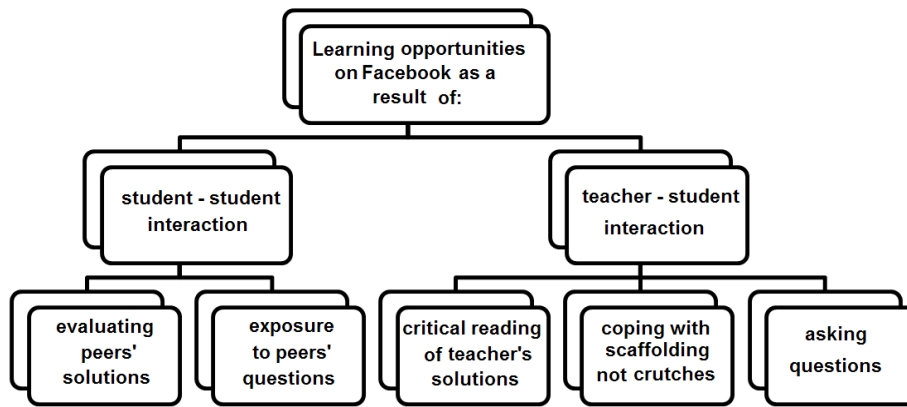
Learning opportunities on Facebook as a result of:

student - student interaction

teacher - student interaction

evaluating peers' solutions

exposure to peers' questions

critical reading of teacher's solutions

coping with scaffolding not crutches

asking questions